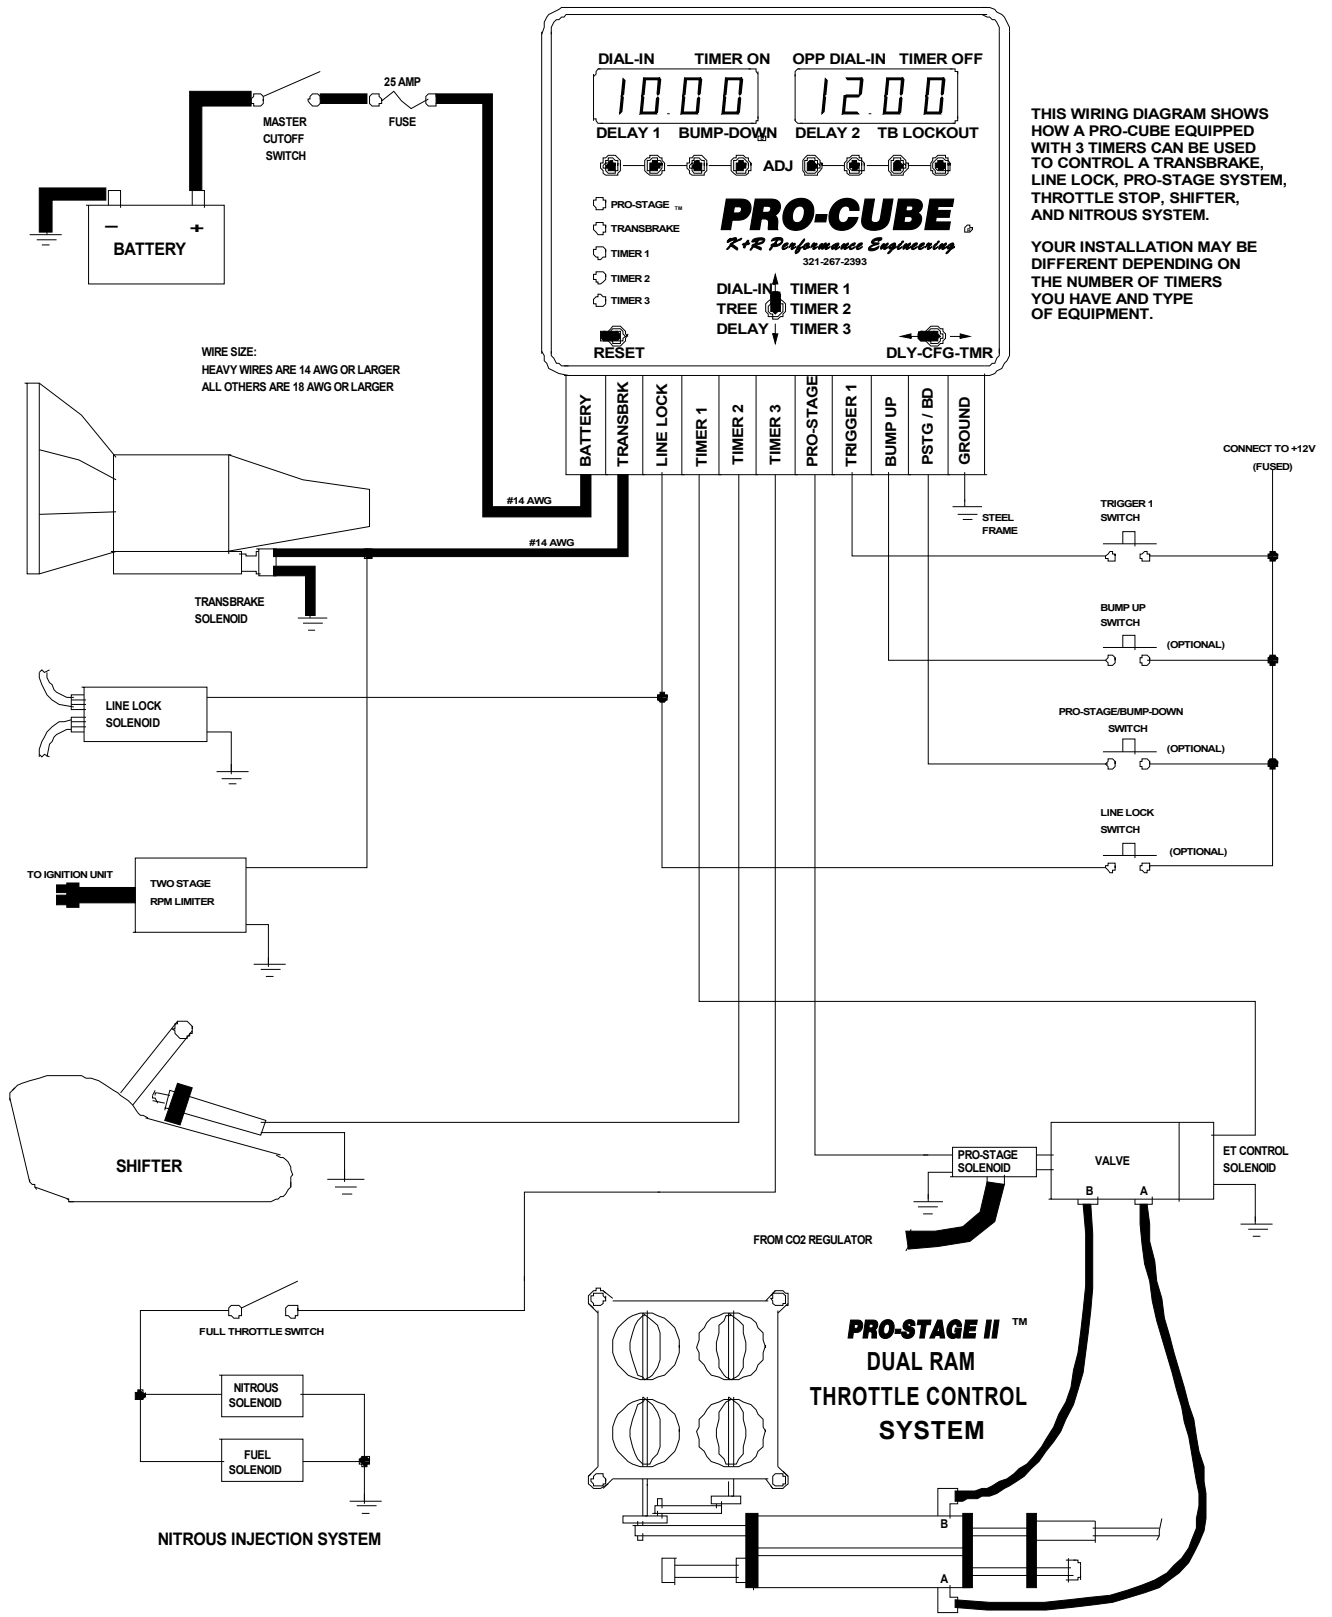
DIAL-IN TIMER ON
10.00
DELAY 1 BUMP-DOWN

OPP DIAL-IN TIMER OFF
12.00
DELAY 2 TB LOCKOUT

ADJ

PRO-STAGE ™
TRANSBRAKE
TIMER 1
TIMER 2
TIMER 3

PRO-CUBE
K+R Performance Engineering
321-267-2393

DIAL-IN TIMER 1
TREE TIMER 2
DELAY TIMER 3

RESET
DLY-CFG-TMR

THIS WIRING DIAGRAM SHOWS HOW A PRO-CUBE EQUIPPED WITH 3 TIMERS CAN BE USED TO CONTROL A TRANSBRAKE, LINE LOCK, PRO-STAGE SYSTEM, THROTTLE STOP, SHIFTER, AND NITROUS SYSTEM.

YOUR INSTALLATION MAY BE DIFFERENT DEPENDING ON THE NUMBER OF TIMERS YOU HAVE AND TYPE OF EQUIPMENT.

25 AMP
FUSE
MASTER CUTOFF SWITCH
BATTERY
−
+

WIRE SIZE:
HEAVY WIRES ARE 14 AWG OR LARGER
ALL OTHERS ARE 18 AWG OR LARGER

BATTERY
TRANSBRK
LINE LOCK
TIMER 1
TIMER 2
TIMER 3
PRO-STAGE
TRIGGER 1
BUMP UP
PSTG / BD
GROUND

#14 AWG
#14 AWG
STEEL FRAME
CONNECT TO +12V (FUSED)

TRANSBRAKE SOLENOID

TRIGGER 1 SWITCH
BUMP UP SWITCH (OPTIONAL)
PRO-STAGE/BUMP-DOWN SWITCH (OPTIONAL)
LINE LOCK SWITCH (OPTIONAL)

LINE LOCK SOLENOID

TO IGNITION UNIT
TWO STAGE RPM LIMITER

SHIFTER

PRO-STAGE SOLENOID
VALVE
B A
ET CONTROL SOLENOID
FROM CO2 REGULATOR

FULL THROTTLE SWITCH
NITROUS SOLENOID
FUEL SOLENOID
NITROUS INJECTION SYSTEM

PRO-STAGE II ™
DUAL RAM
THROTTLE CONTROL
SYSTEM

B
A